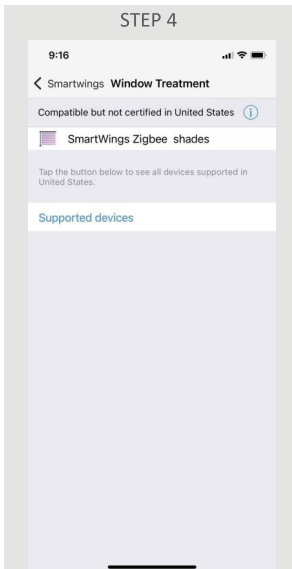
STEP 4

9:16

Smartwings Window Treatment

Compatible but not certified in United States

SmartWings Zigbee shades

Tap the button below to see all devices supported in United States.

Supported devices